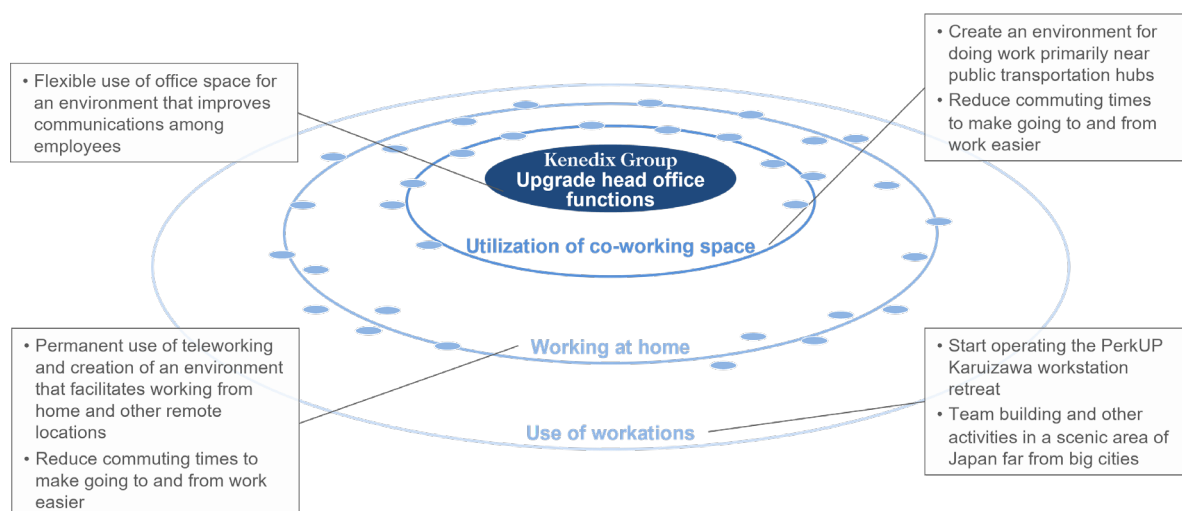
• Flexible use of office space for an environment that improves communications among employees

• Create an environment for doing work primarily near public transportation hubs
• Reduce commuting times to make going to and from work easier

Kenedix Group
Upgrade head office functions

Utilization of co-working space

Working at home

Use of workations

• Permanent use of teleworking and creation of an environment that facilitates working from home and other remote locations
• Reduce commuting times to make going to and from work easier

• Start operating the PerkUP Karuizawa workstation retreat
• Team building and other activities in a scenic area of Japan far from big cities